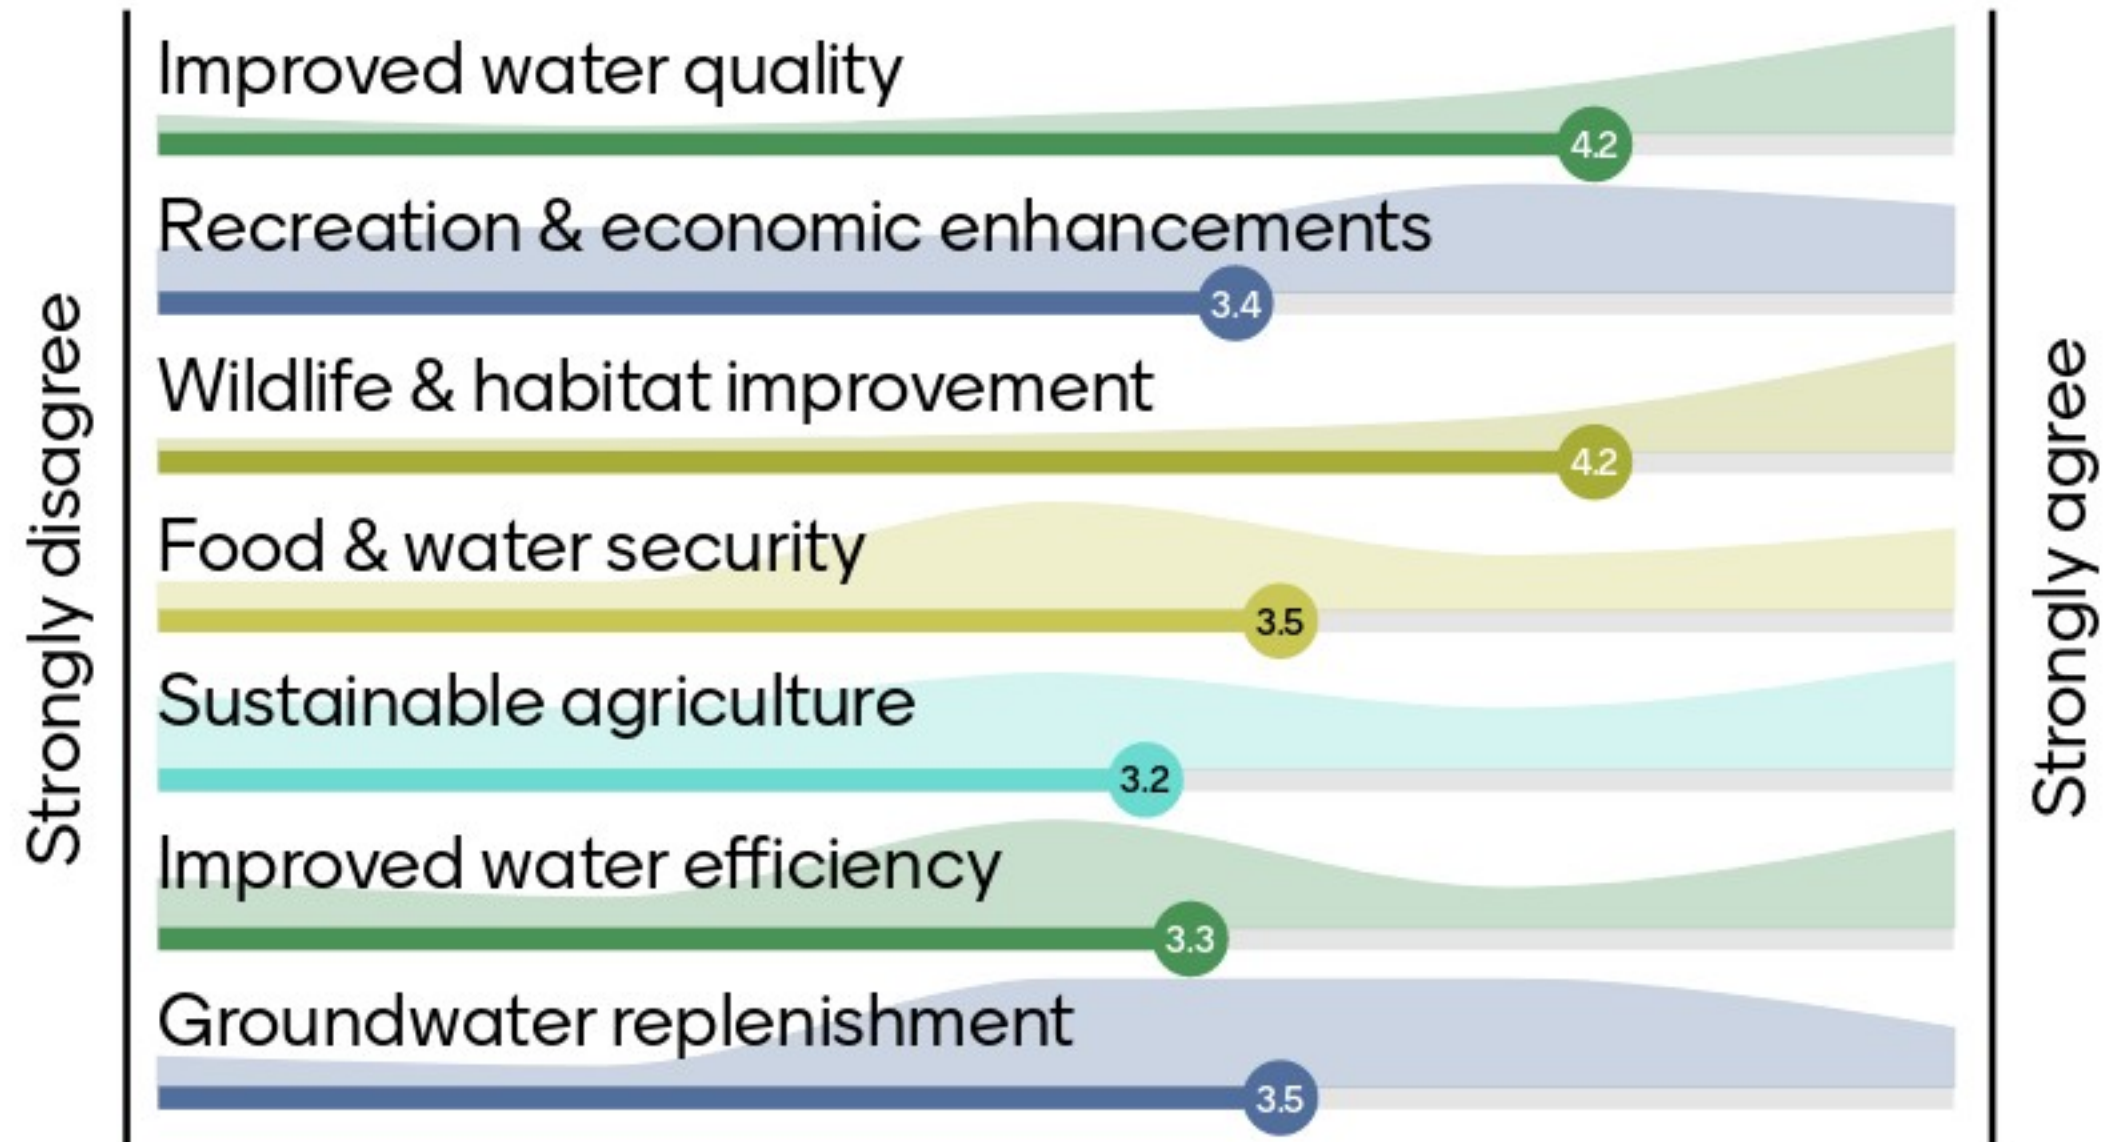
Strongly disagree

Improved water quality
4.2

Recreation & economic enhancements
3.4

Wildlife & habitat improvement
4.2

Food & water security
3.5

Sustainable agriculture
3.2

Improved water efficiency
3.3

Groundwater replenishment
3.5

Strongly agree